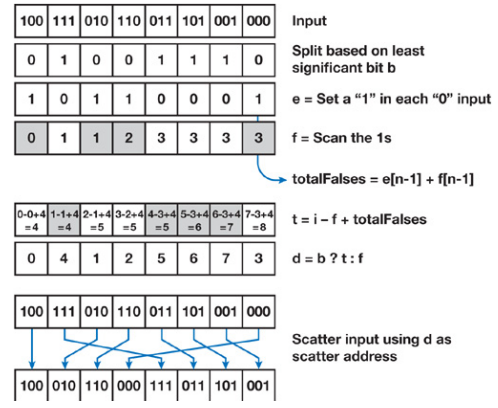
| 100 | 111 | 010 | 110 | 011 | 101 | 001 | 000 |
|---|---|---|---|---|---|---|---|

Input

| 0 | 1 | 0 | 0 | 1 | 1 | 1 | 0 |
|---|---|---|---|---|---|---|---|

Split based on least significant bit b

| 1 | 0 | 1 | 1 | 0 | 0 | 0 | 1 |
|---|---|---|---|---|---|---|---|

e = Set a "1" in each "0" input

| 0 | 1 | 1 | 2 | 3 | 3 | 3 | 3 |
|---|---|---|---|---|---|---|---|

f = Scan the 1s

totalFalses = e[n-1] + f[n-1]

| 0-0+4 =4 | 1-1+4 =4 | 2-1+4 =5 | 3-2+4 =5 | 4-3+4 =5 | 5-3+4 =6 | 6-3+4 =7 | 7-3+4 =8 |
|---|---|---|---|---|---|---|---|

t = i – f + totalFalses

| 0 | 4 | 1 | 2 | 5 | 6 | 7 | 3 |
|---|---|---|---|---|---|---|---|

d = b ? t : f

| 100 | 111 | 010 | 110 | 011 | 101 | 001 | 000 |
|---|---|---|---|---|---|---|---|

Scatter input using d as scatter address

| 100 | 010 | 110 | 000 | 111 | 011 | 101 | 001 |
|---|---|---|---|---|---|---|---|